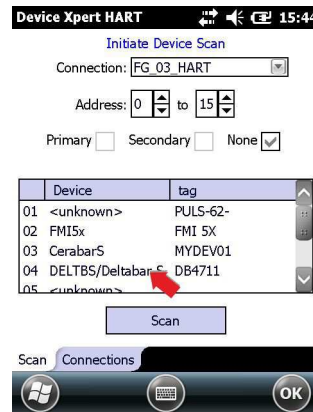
Device Xpert HART 15:44

Initiate Device Scan

Connection: FG_03_HART

Address: 0 to 15

Primary Secondary None

| | Device | tag |
|---|---|---|
| 01 | <unknown> | PULS-62- |
| 02 | FMI5x | FMI 5X |
| 03 | CerabarS | MYDEV01 |
| 04 | DELTBS/Deltabar S | DB4711 |
| 05 | <unknown> | |

Scan

Scan Connections

OK